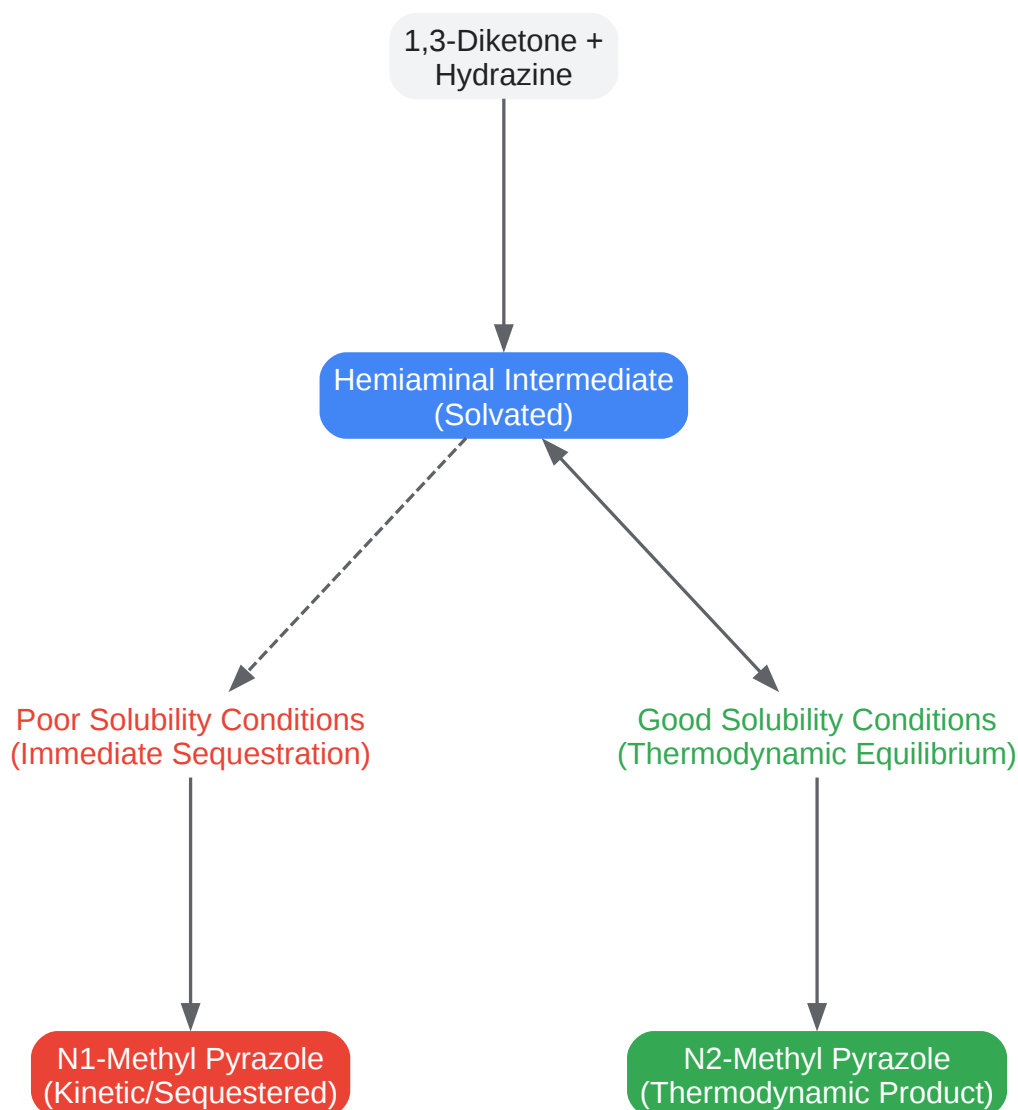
1,3-Diketone + Hydrazine

Hemiaminal Intermediate (Solvated)

Poor Solubility Conditions (Immediate Sequestration)

Good Solubility Conditions (Thermodynamic Equilibrium)

N1-Methyl Pyrazole (Kinetic/Sequestered)

N2-Methyl Pyrazole (Thermodynamic Product)